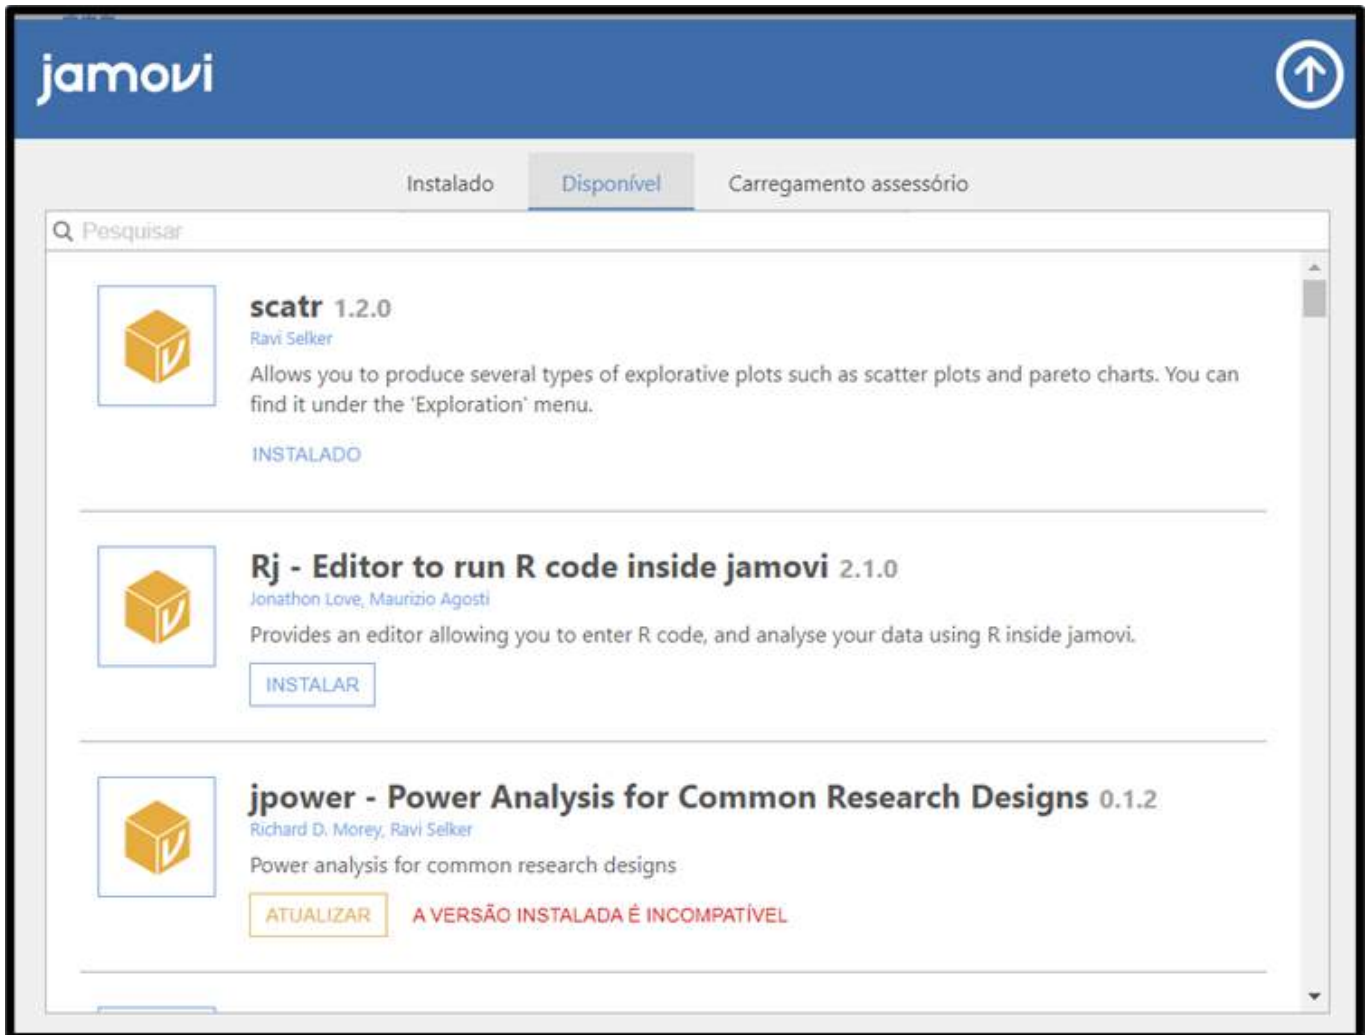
jamovi

Instalado Disponível Carregamento assessório

Pesquisar

scatr 1.2.0
Ravi Selker
Allows you to produce several types of explorative plots such as scatter plots and pareto charts. You can find it under the 'Exploration' menu.
INSTALADO

Rj - Editor to run R code inside jamovi 2.1.0
Jonathon Love, Maurizio Agosti
Provides an editor allowing you to enter R code, and analyse your data using R inside jamovi.
INSTALAR

jpower - Power Analysis for Common Research Designs 0.1.2
Richard D. Morey, Ravi Selker
Power analysis for common research designs
ATUALIZAR A VERSÃO INSTALADA É INCOMPATÍVEL